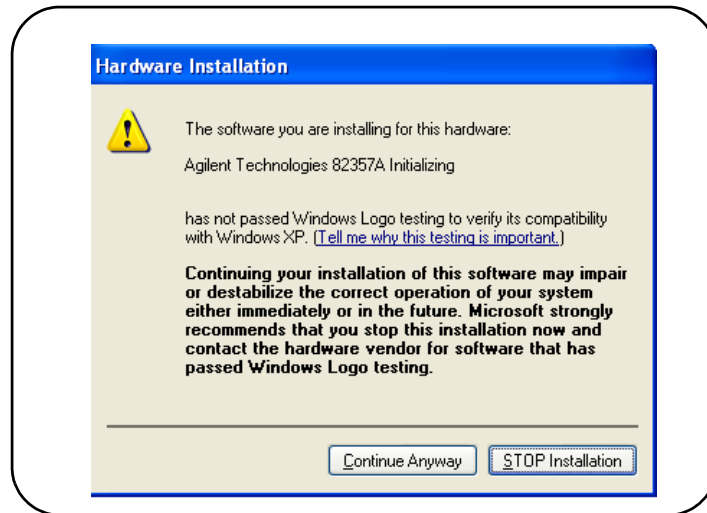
Hardware Installation

The software you are installing for this hardware:

Agilent Technologies 82357A Initializing

has not passed Windows Logo testing to verify its compatibility with Windows XP. (Tell me why this testing is important.)

Continuing your installation of this software may impair or destabilize the correct operation of your system either immediately or in the future. Microsoft strongly recommends that you stop this installation now and contact the hardware vendor for software that has passed Windows Logo testing.

Continue Anyway

STOP Installation